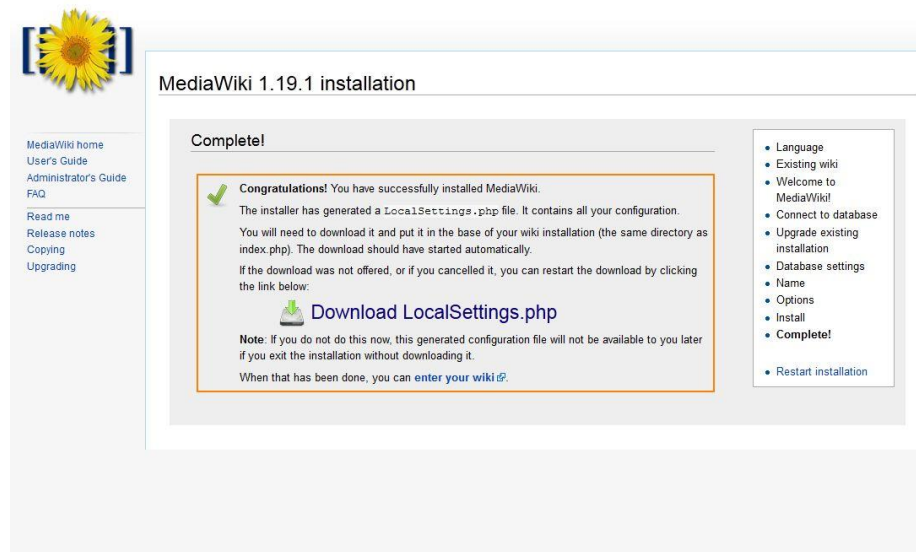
MediaWiki 1.19.1 installation

MediaWiki home
User's Guide
Administrator's Guide
FAQ

Read me
Release notes
Copying
Upgrading

Complete!

**Congratulations!** You have successfully installed MediaWiki.

The installer has generated a LocalSettings.php file. It contains all your configuration.

You will need to download it and put it in the base of your wiki installation (the same directory as index.php). The download should have started automatically.

If the download was not offered, or if you cancelled it, you can restart the download by clicking the link below:

Download LocalSettings.php

**Note**: If you do not do this now, this generated configuration file will not be available to you later if you exit the installation without downloading it.

When that has been done, you can **enter your wiki**.

- Language
- Existing wiki
- Welcome to MediaWiki!
- Connect to database
- Upgrade existing installation
- Database settings
- Name
- Options
- Install
- **Complete!**

- Restart installation